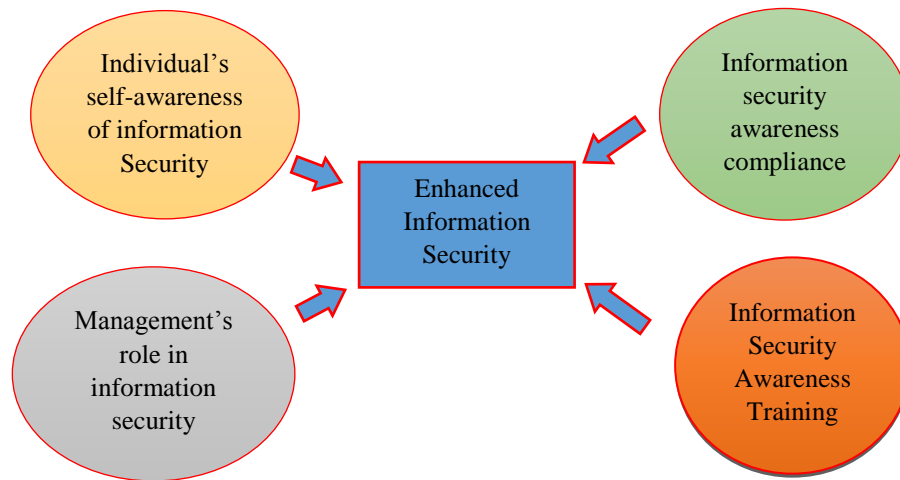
Individual's self-awareness of information Security

Information security awareness compliance

Enhanced Information Security

Management's role in information security

Information Security Awareness Training